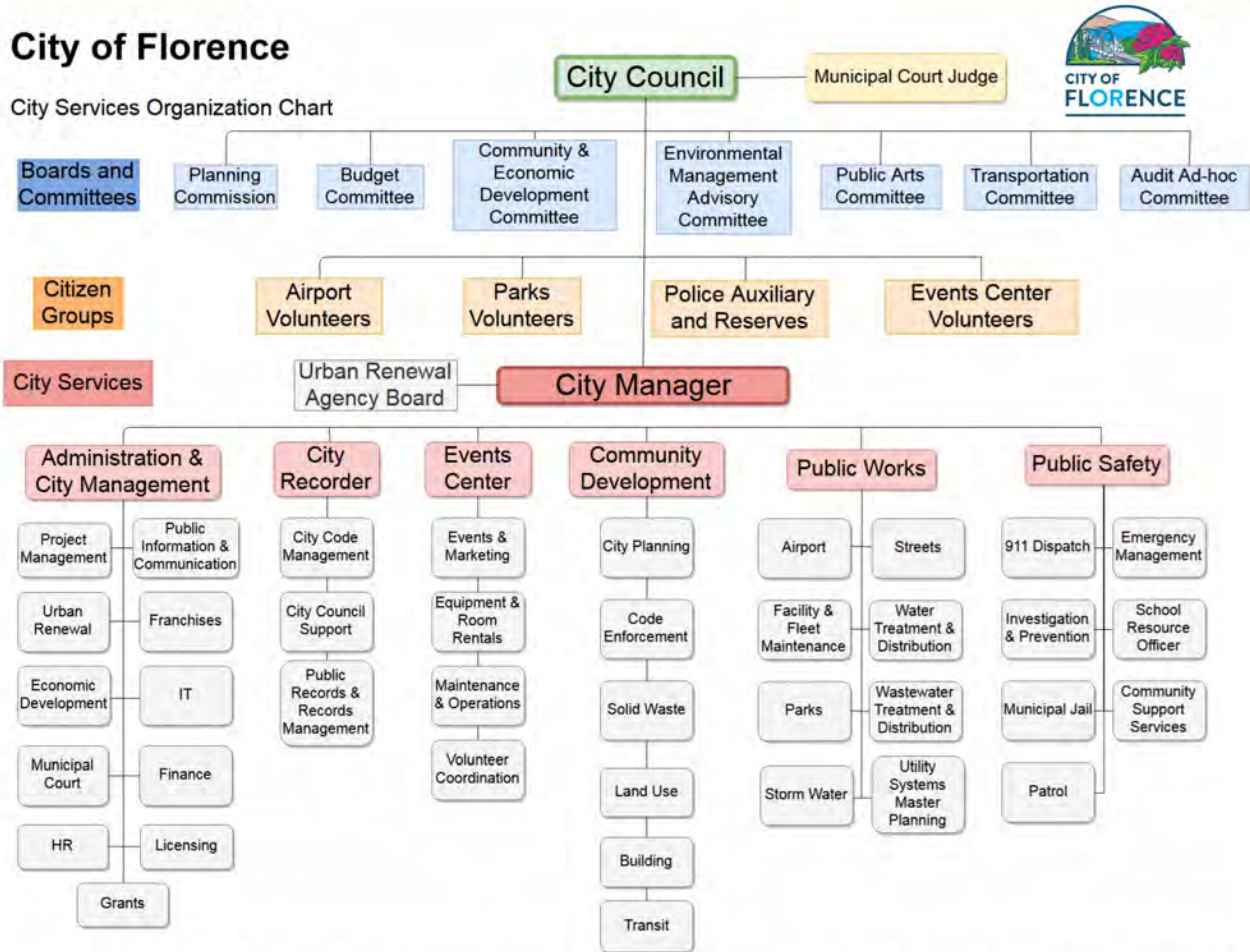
City of Florence

City Services Organization Chart

CITY OF FLORENCE

City Council

Municipal Court Judge

Boards and Committees

Planning Commission

Budget Committee

Community & Economic Development Committee

Environmental Management Advisory Committee

Public Arts Committee

Transportation Committee

Audit Ad-hoc Committee

Citizen Groups

Airport Volunteers

Parks Volunteers

Police Auxiliary and Reserves

Events Center Volunteers

City Services

Urban Renewal Agency Board

City Manager

Administration & City Management

Project Management

Public Information & Communication

Urban Renewal

Franchises

Economic Development

IT

Municipal Court

Finance

HR

Licensing

Grants

City Recorder

City Code Management

City Council Support

Public Records & Records Management

Events Center

Events & Marketing

Equipment & Room Rentals

Maintenance & Operations

Volunteer Coordination

Community Development

City Planning

Code Enforcement

Solid Waste

Land Use

Building

Transit

Public Works

Airport

Streets

Facility & Fleet Maintenance

Water Treatment & Distribution

Parks

Wastewater Treatment & Distribution

Storm Water

Utility Systems Master Planning

Public Safety

911 Dispatch

Emergency Management

Investigation & Prevention

School Resource Officer

Municipal Jail

Community Support Services

Patrol